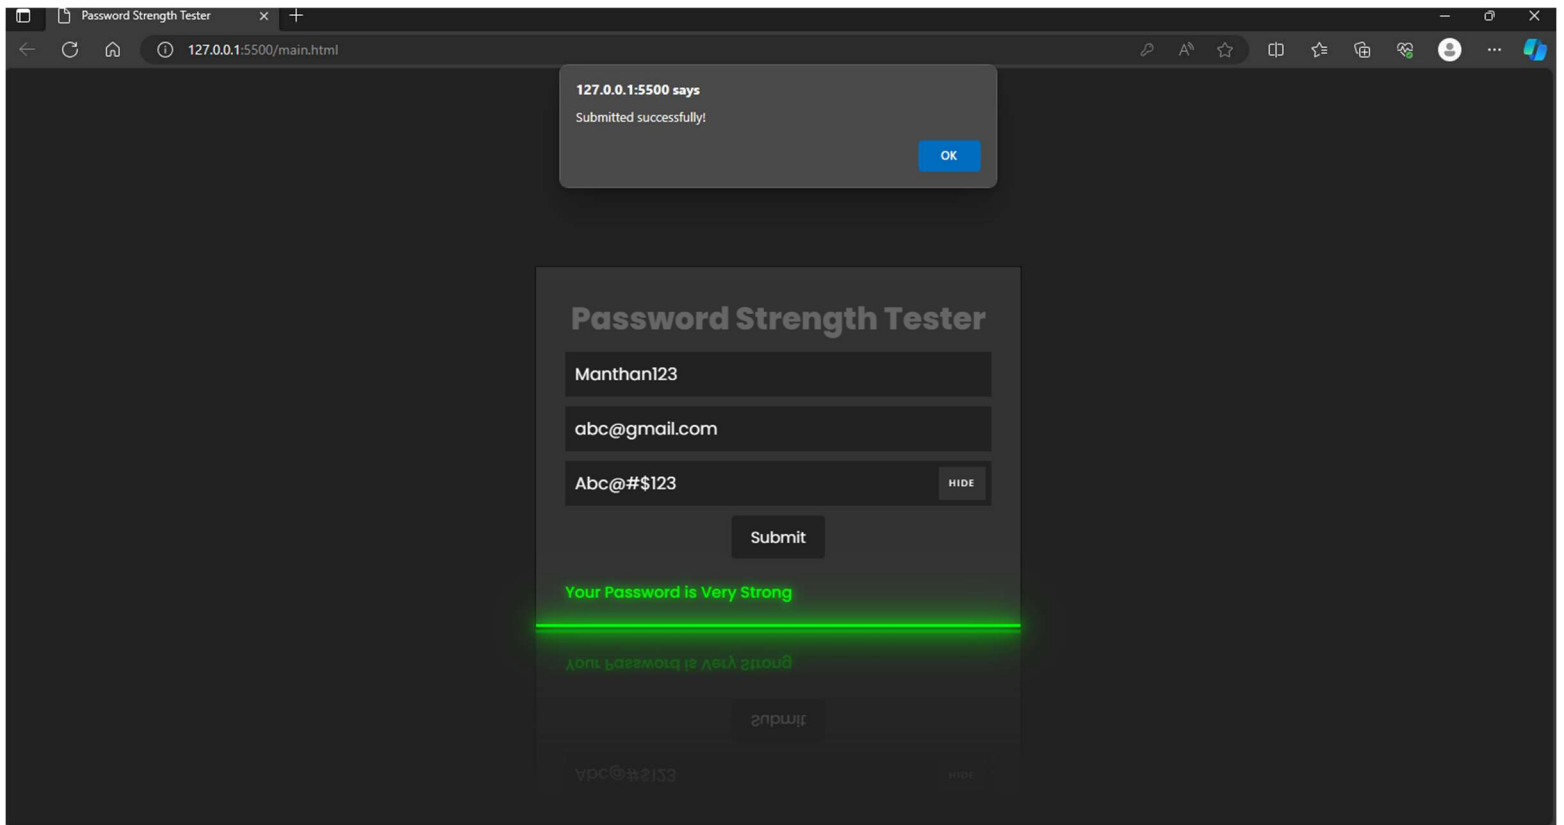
Password Strength Tester

127.0.0.1:5500/main.html

127.0.0.1:5500 says

Submitted successfully!

OK

Password Strength Tester

Manthan123

abc@gmail.com

Abc@#$123

HIDE

Submit

Your Password is Very Strong